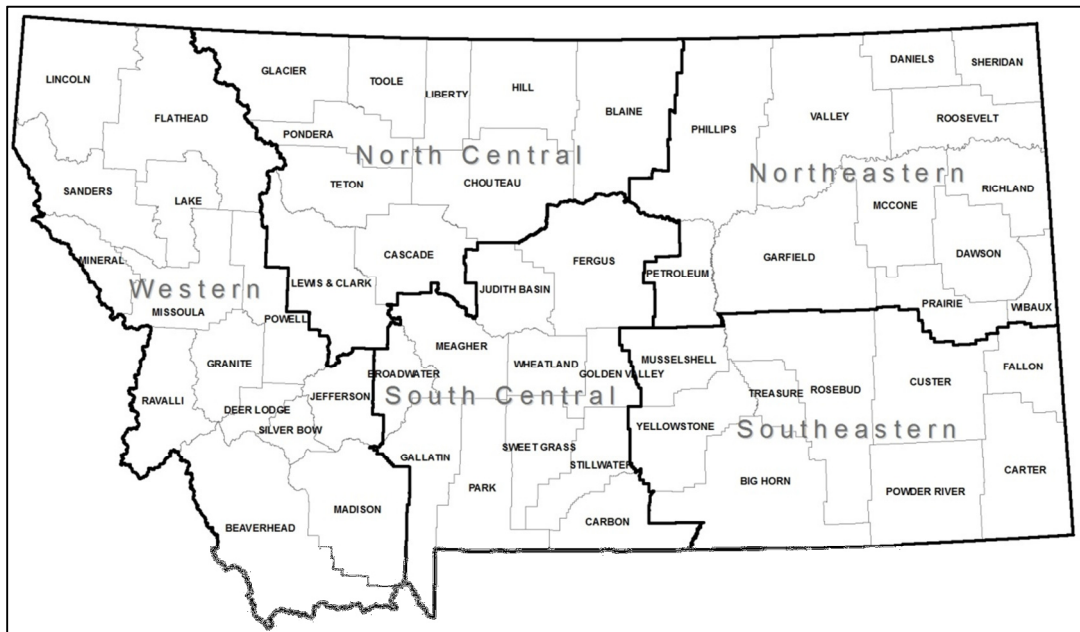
LINCOLN
GLACIER
TOOLE
LIBERTY
HILL
BLAINE
PHILLIPS
VALLEY
DANIELS
SHERIDAN
ROOSEVELT
FLATHEAD
PONDERA
North Central
Northeastern
SANDERS
LAKE
TETON
CHOUTEAU
RICHLAND
MCCONE
MINERAL
CASCADE
FERGUS
GARFIELD
DAWSON
Western
LEWIS & CLARK
JUDITH BASIN
PETROLEUM
MISSOULA
POWELL
PRAIRIE
WIBAUX
GRANITE
MEAGHER
WHEATLAND
MUSSELSHELL
GOLDEN VALLEY
BROADWATER
JEFFERSON
South Central
TREASURE
ROSEBUD
CUSTER
FALLON
RAVALLI
DEER LODGE
SILVER BOW
YELLOWSTONE
Southeastern
GALLATIN
SWEET GRASS
STILLWATER
PARK
BIG HORN
POWDER RIVER
CARTER
MADISON
BEAVERHEAD
CARBON